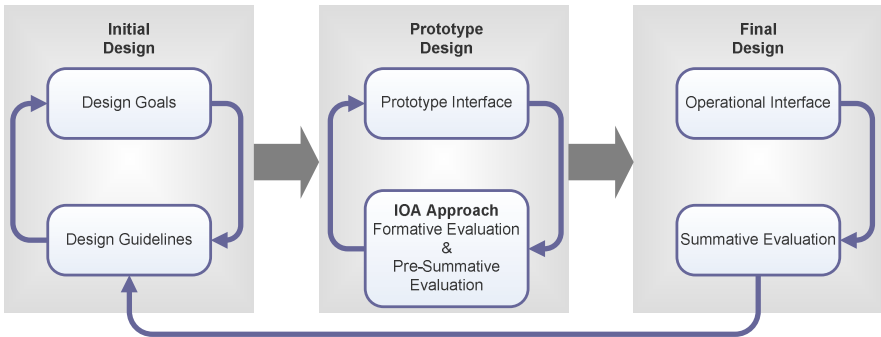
Initial Design

Design Goals

Design Guidelines

Prototype Design

Prototype Interface

IOA Approach
Formative Evaluation
&
Pre-Summative Evaluation

Final Design

Operational Interface

Summative Evaluation